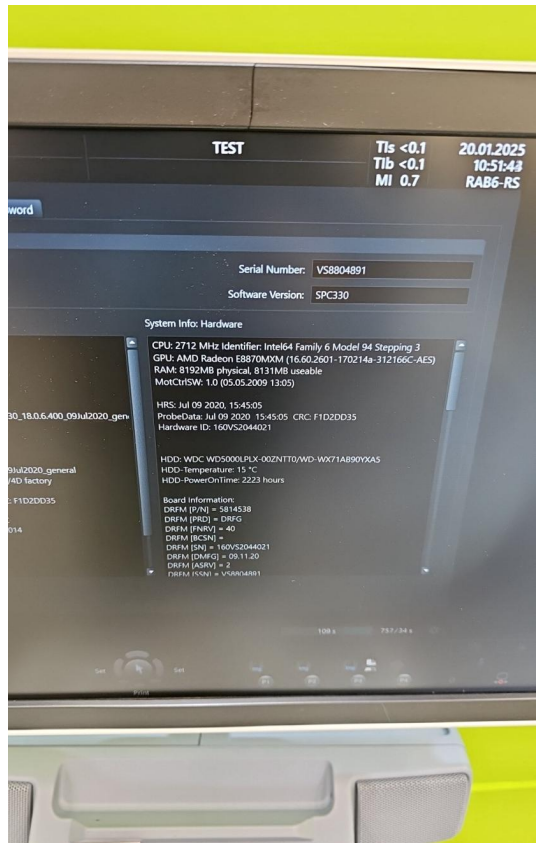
TEST

TIs <0.1
TIb <0.1
MI 0.7

20.01.2025
10:51:43
RAB6-RS

word

Serial Number: VS8804891
Software Version: SPC330

System Info: Hardware

30_18.0.6.400_09Jul2020_gen

09Jul2020_general
/4D factory

C: F1D2DD35

014

CPU: 2712 MHz Identifier: Intel64 Family 6 Model 94 Stepping 3
GPU: AMD Radeon E8870MXM (16.60.2601-170214a-312166C-AES)
RAM: 8192MB physical, 8131MB useable
MotCtrlSW: 1.0 (05.05.2009 13:05)

HRS: Jul 09 2020, 15:45:05
ProbeData: Jul 09 2020 15:45:05 CRC: F1D2DD35
Hardware ID: 160VS2044021

HDD: WDC WD5000LPLX-00ZNTT0/WD-WX71AB90YXA5
HDD-Temperature: 15 °C
HDD-PowerOnTime: 2223 hours

Board information:
DRFM [P/N] = 5814538
DRFM [PRD] = DRFG
DRFM [FNRV] = 40
DRFM [BCSN] =
DRFM [SN] = 160VS2044021
DRFM [DMFG] = 09.11.20
DRFM [ASRV] = 2
DRFM [SSN] = VS8804891

Set
Set
Print